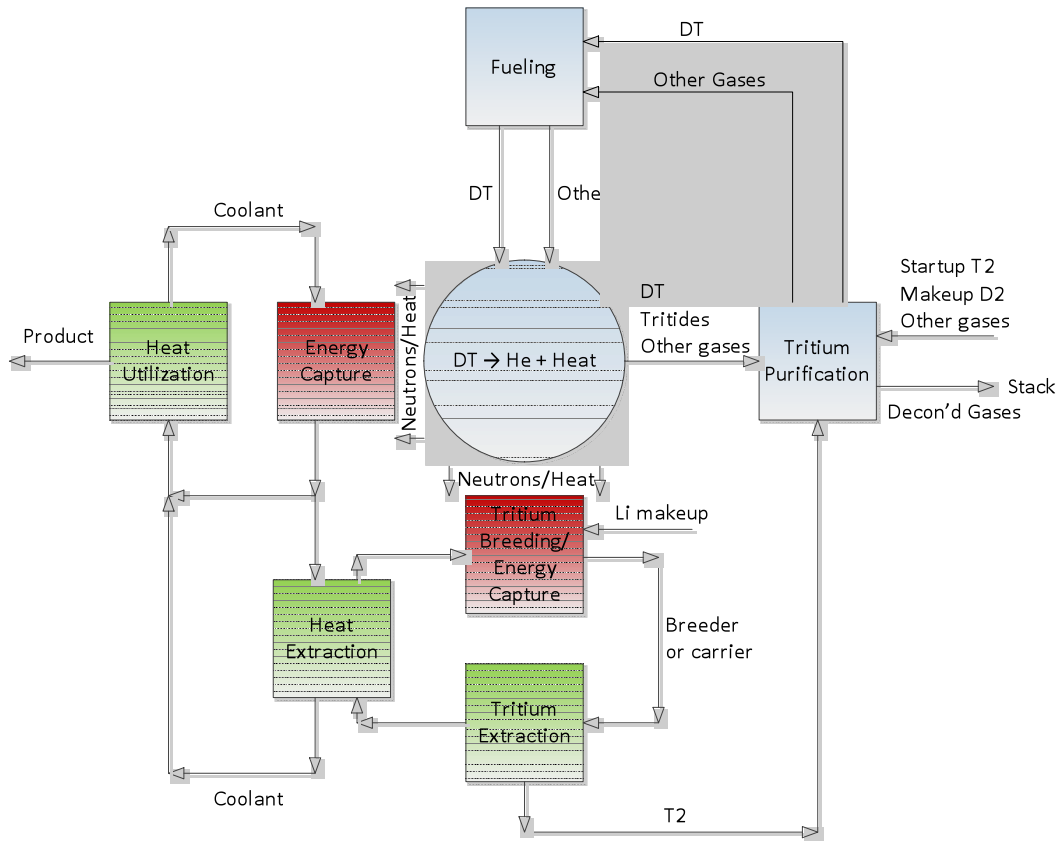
Fueling

DT

Other Gases

DT

Othe

Coolant

Startup T2
Makeup D2
Other gases

Product

Heat Utilization

Energy Capture

Neutrons/Heat

$DT \rightarrow He + Heat$

DT
Tritides
Other gases

Tritium Purification

Stack

Decon'd Gases

Neutrons/Heat

Tritium Breeding/ Energy Capture

Li makeup

Heat Extraction

Breeder or carrier

Tritium Extraction

Coolant

T2